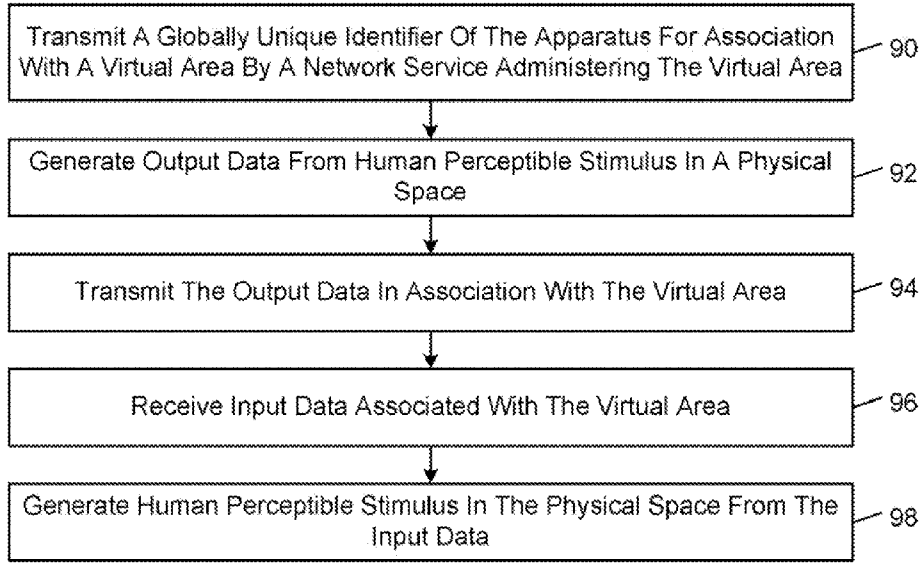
Transmit A Globally Unique Identifier Of The Apparatus For Association With A Virtual Area By A Network Service Administering The Virtual Area

90

Generate Output Data From Human Perceptible Stimulus In A Physical Space

92

Transmit The Output Data In Association With The Virtual Area

94

Receive Input Data Associated With The Virtual Area

96

Generate Human Perceptible Stimulus In The Physical Space From The Input Data

98